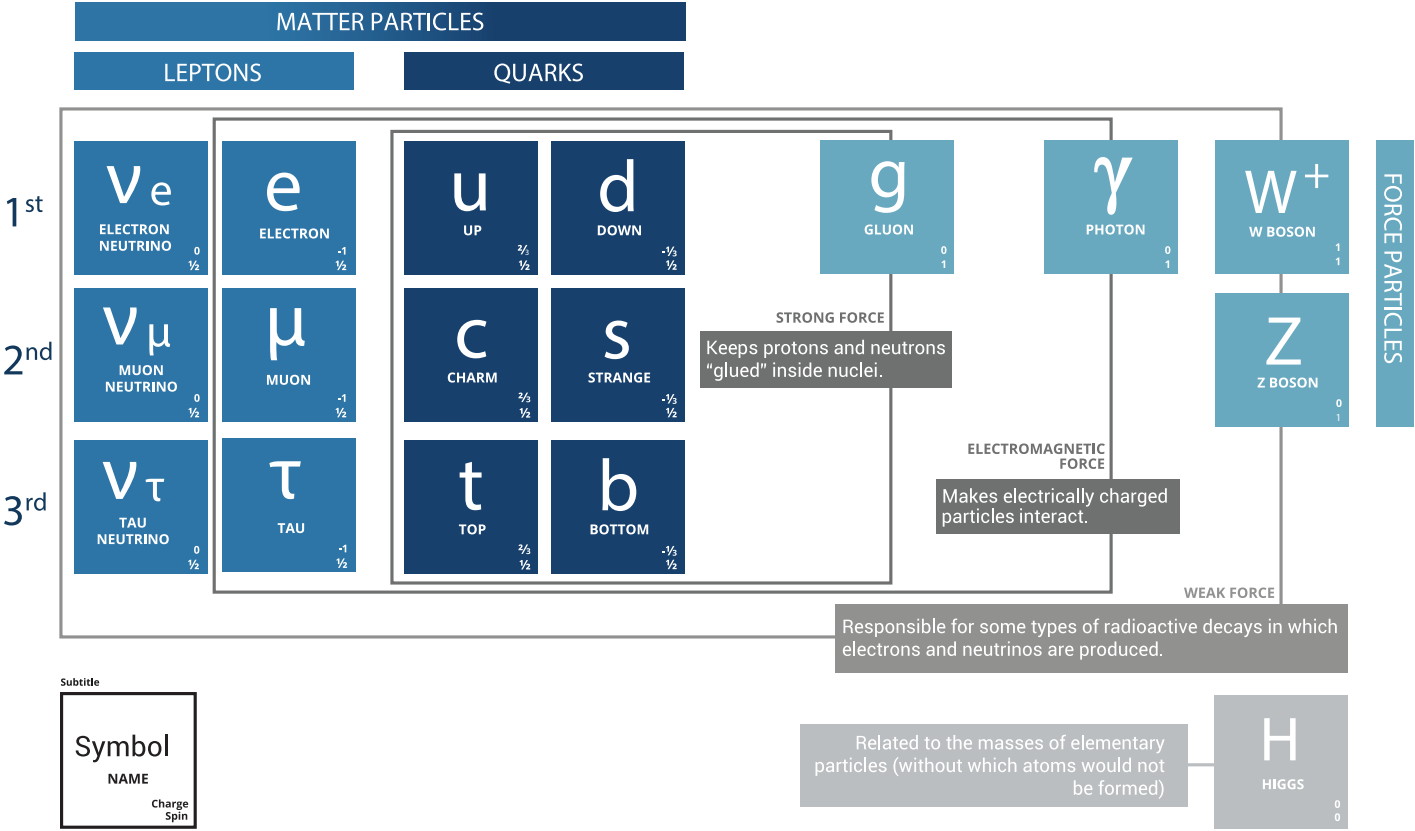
MATTER PARTICLES

LEPTONS

QUARKS

$1^{st}$

$2^{nd}$

$3^{rd}$

$\nu_e$
ELECTRON NEUTRINO
0
½

e
ELECTRON
-1
½

u
UP
⅔
½

d
DOWN
-⅓
½

g
GLUON
0
1

γ
PHOTON
0
1

$W^+$
W BOSON
1
1

FORCE PARTICLES

$\nu_\mu$
MUON NEUTRINO
0
½

μ
MUON
-1
½

c
CHARM
⅔
½

s
STRANGE
-⅓
½

Z
Z BOSON
0
1

STRONG FORCE

Keeps protons and neutrons "glued" inside nuclei.

$\nu_\tau$
TAU NEUTRINO
0
½

τ
TAU
-1
½

t
TOP
⅔
½

b
BOTTOM
-⅓
½

ELECTROMAGNETIC FORCE

Makes electrically charged particles interact.

WEAK FORCE

Responsible for some types of radioactive decays in which electrons and neutrinos are produced.

Subtitle
Symbol
NAME
Charge
Spin

Related to the masses of elementary particles (without which atoms would not be formed)

H
HIGGS
0
0